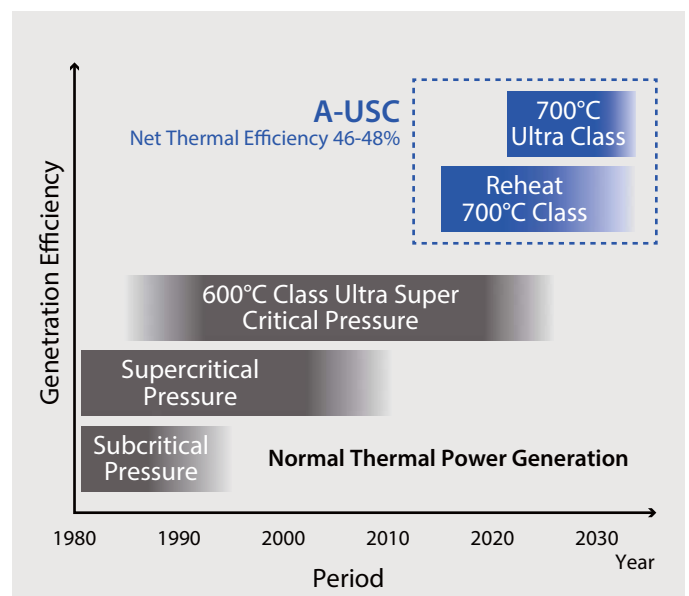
A-USC
Net Thermal Efficiency 46-48%

700°C Ultra Class

Reheat 700°C Class

600°C Class Ultra Super Critical Pressure

Supercritical Pressure

Subcritical Pressure

Normal Thermal Power Generation

Genetration Efficiency

1980
1990
2000
2010
2020
2030
Year

Period